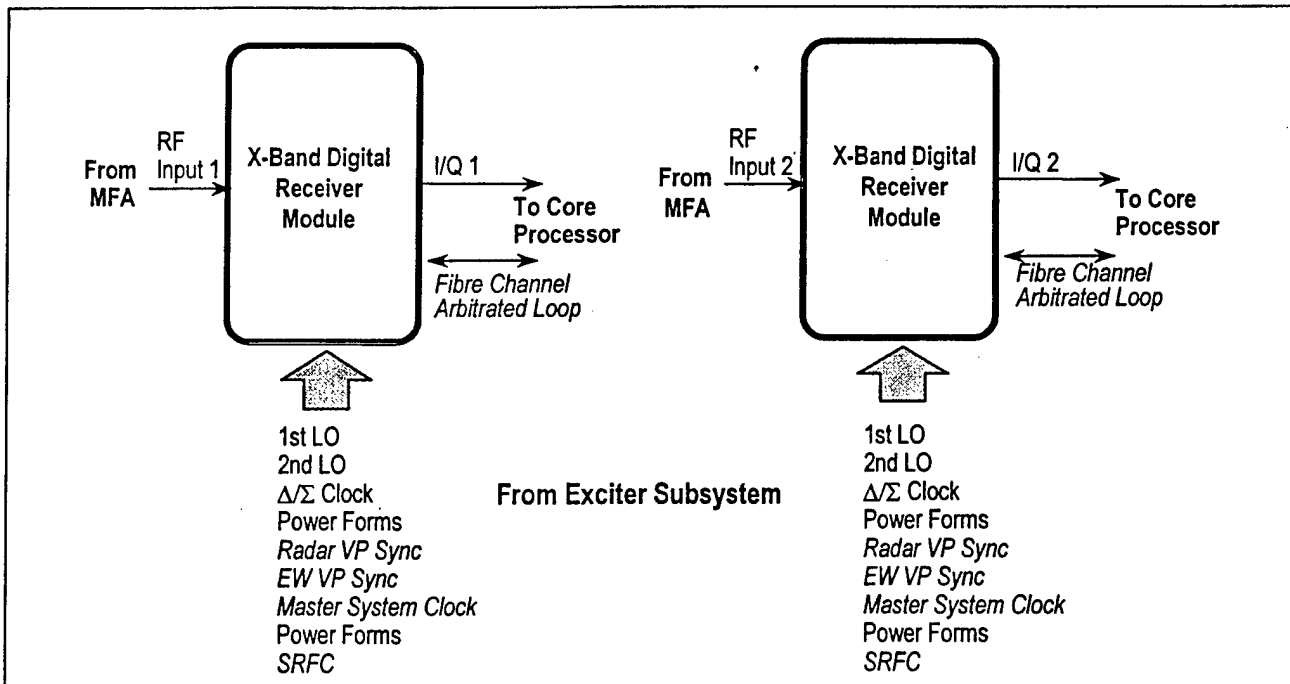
From MFA

RF Input 1

X-Band Digital Receiver Module

I/Q 1

To Core Processor

Fibre Channel Arbitrated Loop

1st LO
2nd LO
$\Delta/\Sigma$ Clock
Power Forms
Radar VP Sync
EW VP Sync
Master System Clock
Power Forms
SRFC

From Exciter Subsystem

From MFA

RF Input 2

X-Band Digital Receiver Module

I/Q 2

To Core Processor

Fibre Channel Arbitrated Loop

1st LO
2nd LO
$\Delta/\Sigma$ Clock
Power Forms
Radar VP Sync
EW VP Sync
Master System Clock
Power Forms
SRFC